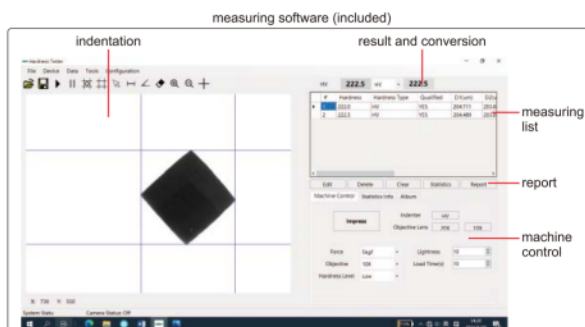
measuring software (included)

indentation

result and conversion

Hardness Tester

File Device Data Tools Configuration

HV 222.5 HV 222.5

| # | Hardness | Hardness Type | Qualified | D1(um) | D2(u |
|---|---|---|---|---|---|
| 1 | 222.5 | HV | YES | 204.711 | 203.6 |
| 2 | 222.5 | HV | YES | 204.489 | 203. |

measuring list

Edit Delete Clear Statistics Report

report

Machine Control Statistics Info Album

Impress

Indenter HV

Objective Lens 20X 10X

machine control

Force 1kgf

Lightness 10

Objective 10X

Load Time(s) 10

Hardness Level Low

X 736 Y 550

System Status Camera Status Off